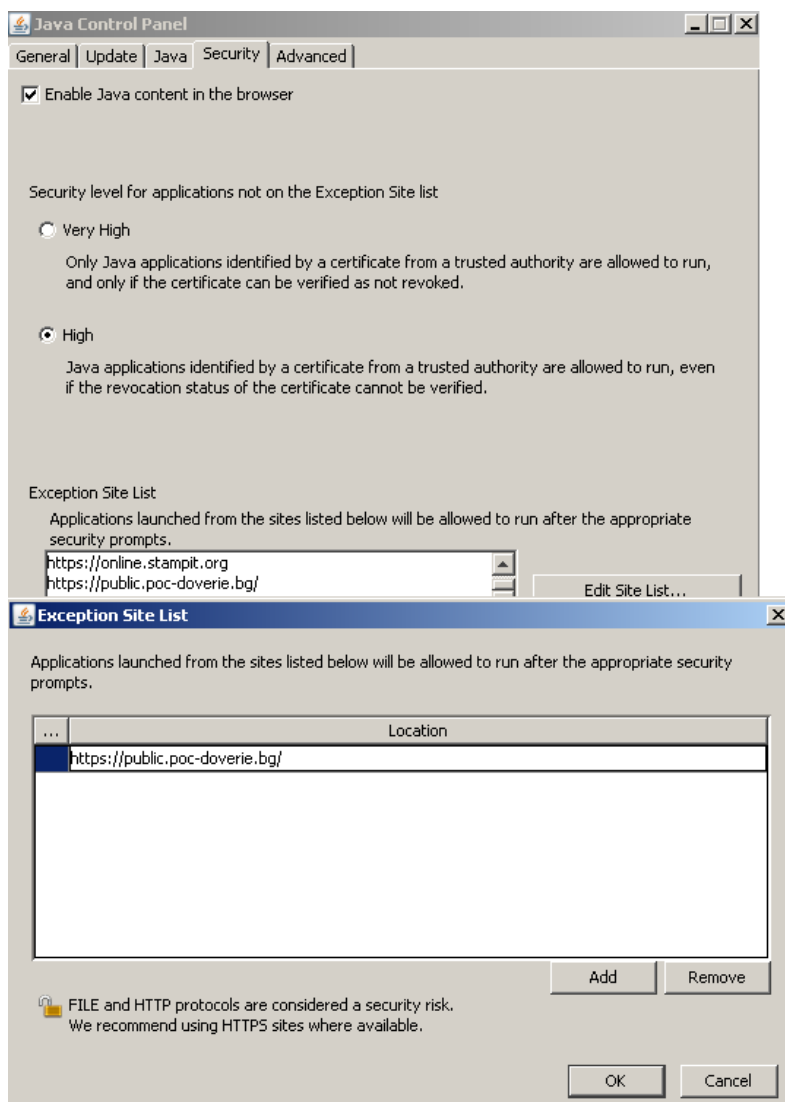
Java Control Panel

General | Update | Java | Security | Advanced

Enable Java content in the browser

Security level for applications not on the Exception Site list

Very High

Only Java applications identified by a certificate from a trusted authority are allowed to run, and only if the certificate can be verified as not revoked.

High

Java applications identified by a certificate from a trusted authority are allowed to run, even if the revocation status of the certificate cannot be verified.

Exception Site List

Applications launched from the sites listed below will be allowed to run after the appropriate security prompts.

https://online.stampit.org
https://public.poc-doverie.bg/

Edit Site List...

Exception Site List

Applications launched from the sites listed below will be allowed to run after the appropriate security prompts.

| ... | Location |
|---|---|
| | https://public.poc-doverie.bg/ |

Add

Remove

FILE and HTTP protocols are considered a security risk.
We recommend using HTTPS sites where available.

OK

Cancel